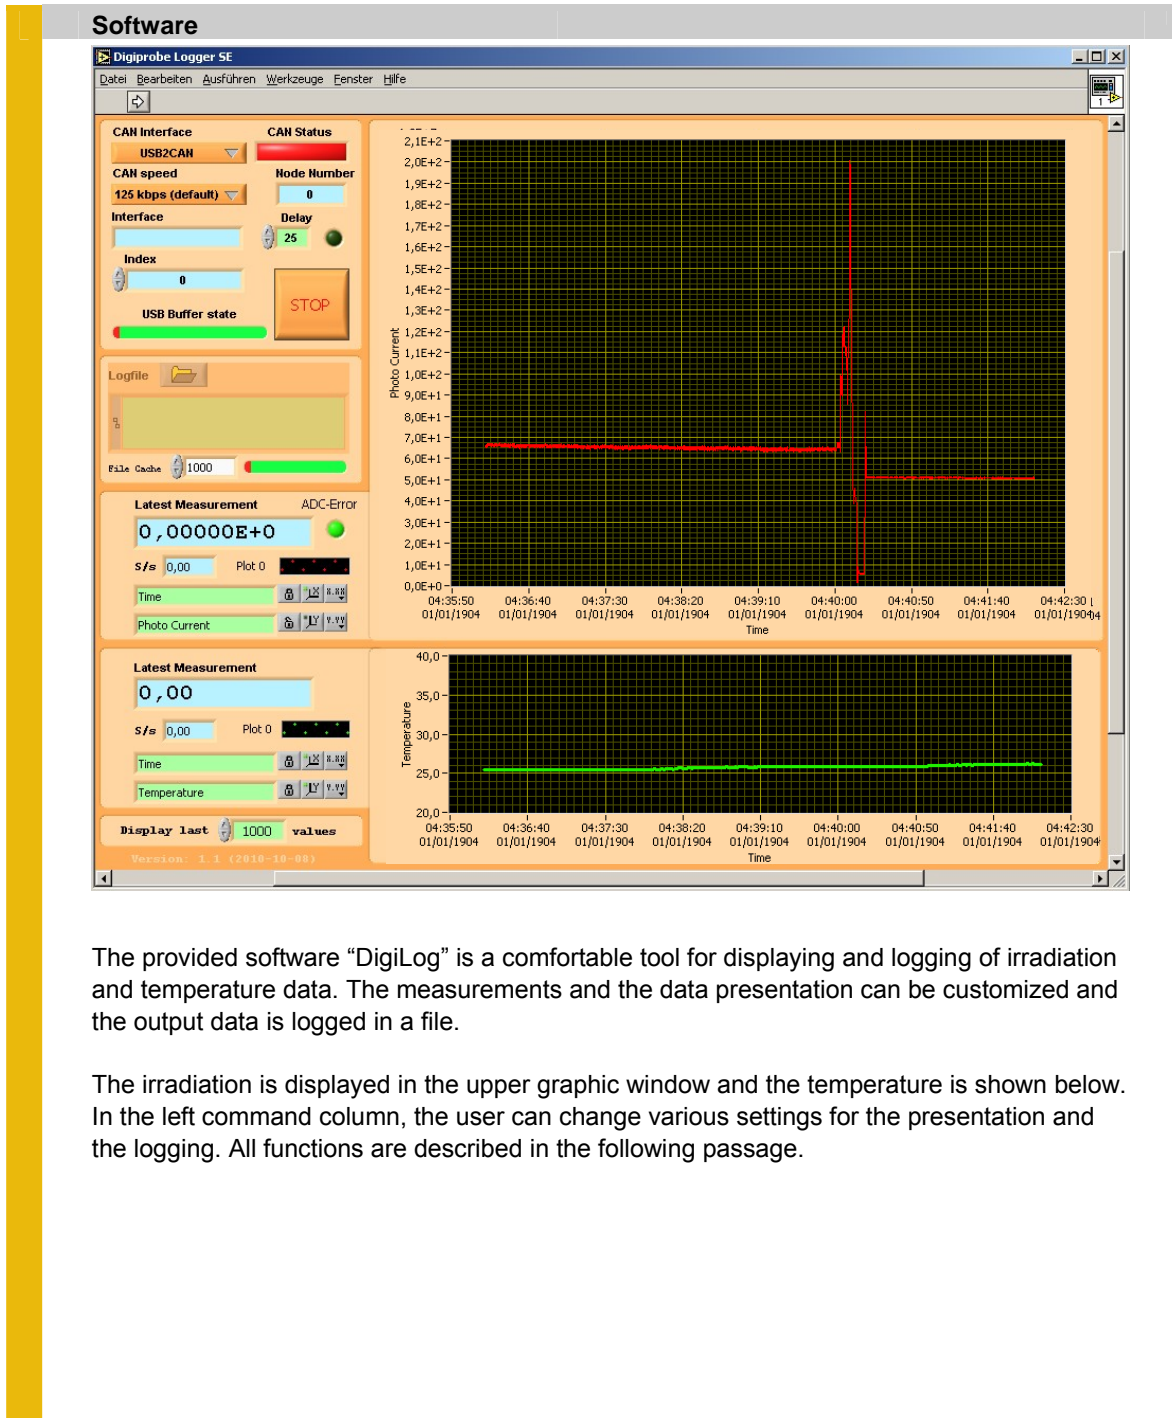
Software

Digiprobe Logger SE

Datei Bearbeiten Ausführen Werkzeuge Fenster Hilfe

CAN Interface
USB2CAN
CAN Status
CAN speed
125 kbps (default)
Node Number
0
Interface
Delay
25
Index
0
USB Buffer state
STOP

Logfile
File Cache 1000

Latest Measurement
ADC-Error
0,00000E+0
s/s 0,00
Plot 0
Time
Photo Current

Latest Measurement
0,00
s/s 0,00
Plot 0
Time
Temperature

Display last 1000 values
Version: 1.1 (2010-10-08)

Photo Current
2,1E+2
2,0E+2
1,9E+2
1,8E+2
1,7E+2
1,6E+2
1,5E+2
1,4E+2
1,3E+2
1,2E+2
1,1E+2
1,0E+2
9,0E+1
8,0E+1
7,0E+1
6,0E+1
5,0E+1
4,0E+1
3,0E+1
2,0E+1
1,0E+1
0,0E+0
04:35:50 01/01/1904
04:36:40 01/01/1904
04:37:30 01/01/1904
04:38:20 01/01/1904
04:39:10 01/01/1904
04:40:00 01/01/1904
04:40:50 01/01/1904
04:41:40 01/01/1904
04:42:30 01/01/1904
Time

Temperature
40,0
35,0
30,0
25,0
20,0
04:35:50 01/01/1904
04:36:40 01/01/1904
04:37:30 01/01/1904
04:38:20 01/01/1904
04:39:10 01/01/1904
04:40:00 01/01/1904
04:40:50 01/01/1904
04:41:40 01/01/1904
04:42:30 01/01/1904
Time

The provided software “DigiLog” is a comfortable tool for displaying and logging of irradiation and temperature data. The measurements and the data presentation can be customized and the output data is logged in a file.

The irradiation is displayed in the upper graphic window and the temperature is shown below. In the left command column, the user can change various settings for the presentation and the logging. All functions are described in the following passage.